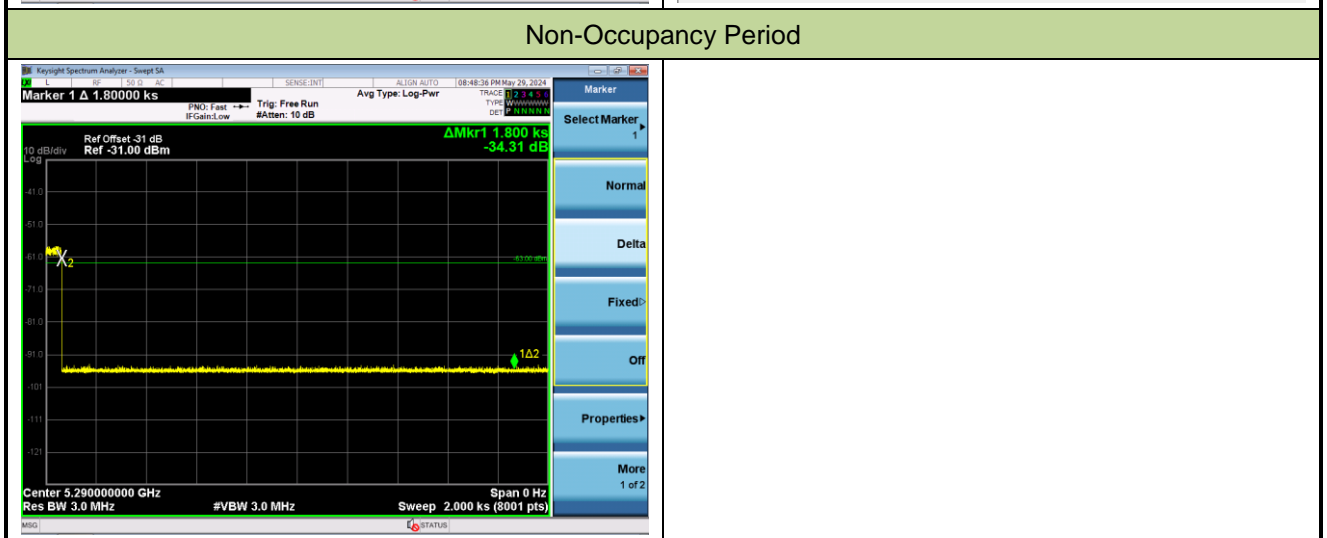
Non-Occupancy Period

Keysight Spectrum Analyzer - Swept SA

L RF 50 Ω AC SENSE:INT ALIGN AUTO 08:48:36 PM May 29, 2024

Marker 1 Δ 1.80000 ks

PNO: Fast IFGain:Low

Trig: Free Run #Atten: 10 dB

Avg Type: Log-Pwr

TRACE 1 2 3 4 5 6 TYPE WWWWWW DET P N N N N N

ΔMkr1 1.800 ks -34.31 dB

Ref Offset -31 dB

10 dB/div Log Ref -31.00 dBm

-41.0

-51.0

-61.0

-63.00 dBm

-71.0

-81.0

-91.0

-101

-111

-121

$X_2$

1Δ2

Center 5.290000000 GHz

Res BW 3.0 MHz

#VBW 3.0 MHz

Span 0 Hz

Sweep 2.000 ks (8001 pts)

MSG

STATUS

Marker

Select Marker 1

Normal

Delta

Fixed▷

Off

Properties▸

More 1 of 2